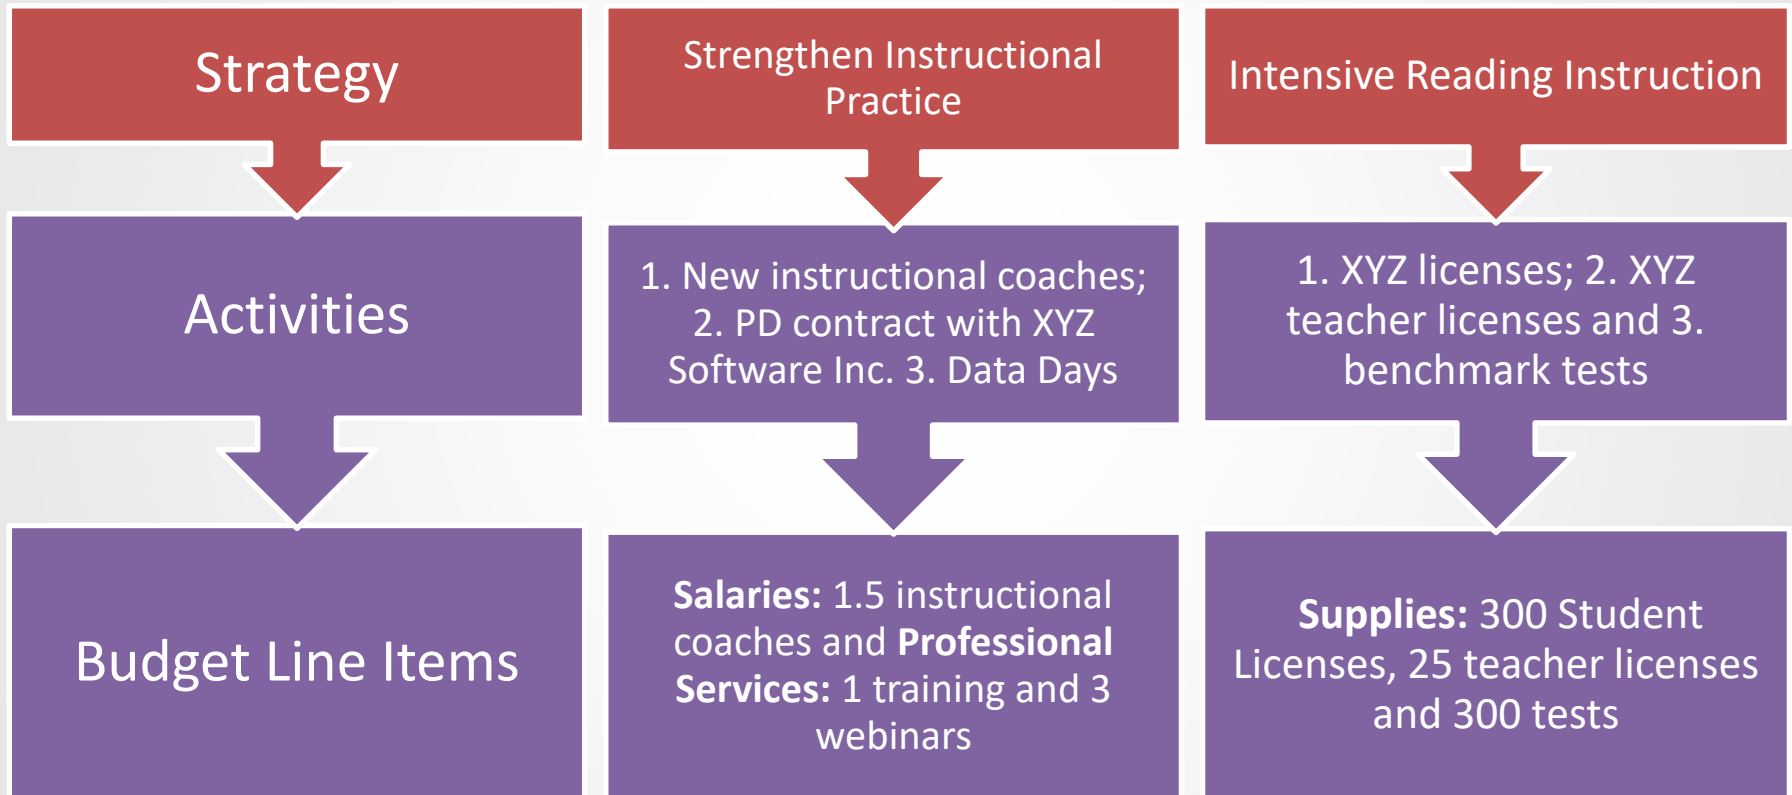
Strategy

Activities

Budget Line Items

Strengthen Instructional Practice

1. New instructional coaches; 2. PD contract with XYZ Software Inc. 3. Data Days

**Salaries:** 1.5 instructional coaches and **Professional Services:** 1 training and 3 webinars

Intensive Reading Instruction

1. XYZ licenses; 2. XYZ teacher licenses and 3. benchmark tests

**Supplies:** 300 Student Licenses, 25 teacher licenses and 300 tests